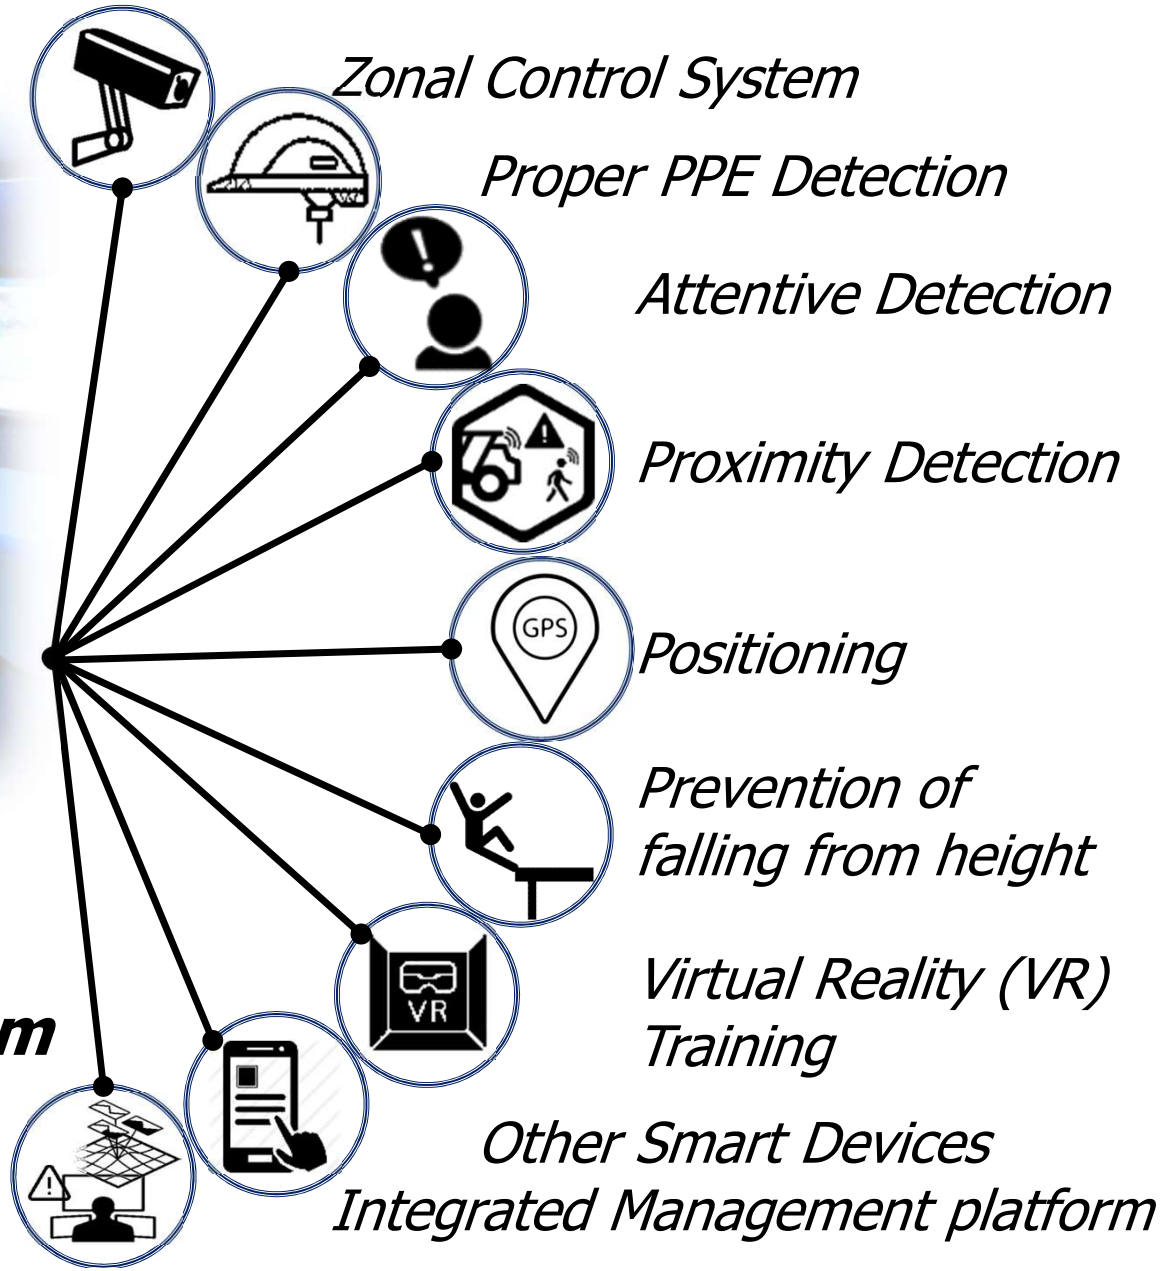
Zonal Control System

Proper PPE Detection

Attentive Detection

Proximity Detection

GPS

Positioning

Prevention of falling from height

VR

Virtual Reality (VR) Training

m

Other Smart Devices

Integrated Management platform